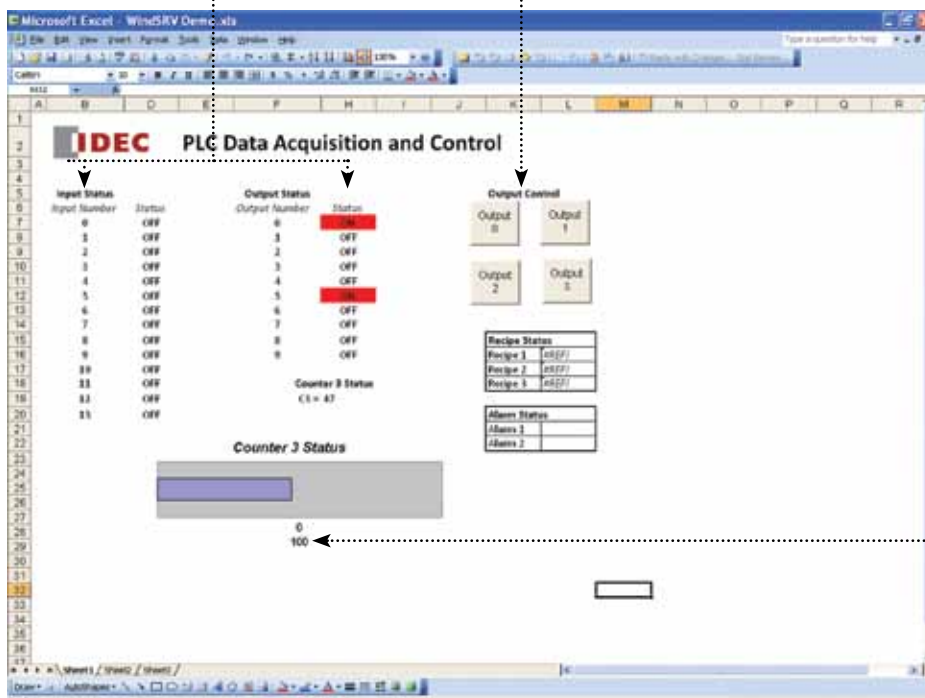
Microsoft Excel - WindSRV Demo.xls

File Edit View Insert Format Tools Data Window Help

Type a question for help

Calibri

IDEC PLC Data Acquisition and Control

Input Status

| Input Number | Status |
|---|---|
| 0 | OFF |
| 1 | OFF |
| 2 | OFF |
| 3 | OFF |
| 4 | OFF |
| 5 | OFF |
| 6 | OFF |
| 7 | OFF |
| 8 | OFF |
| 9 | OFF |
| 10 | OFF |
| 11 | OFF |
| 12 | OFF |
| 13 | OFF |

Output Status

| Output Number | Status |
|---|---|
| 0 | ON |
| 1 | OFF |
| 2 | OFF |
| 3 | OFF |
| 4 | OFF |
| 5 | ON |
| 6 | OFF |
| 7 | OFF |
| 8 | OFF |
| 9 | OFF |

Counter 3 Status

C1 = 47

Output Control

Output 0

Output 1

Output 2

Output 3

| Recipe Status | |
|---|---|
| Recipe 1 | #REF! |
| Recipe 2 | #REF! |
| Recipe 3 | #REF! |

| Alarm Status | |
|---|---|
| Alarm 1 | |
| Alarm 2 | |

Counter 3 Status

0

100

Sheet1 / Sheet2 / Sheet3 /

Draw AutoShapes